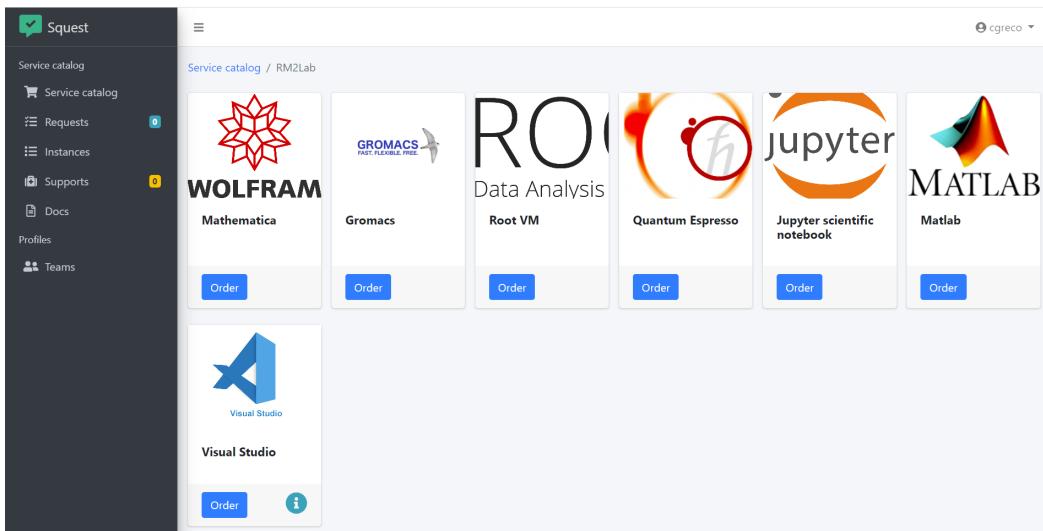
Squest

Service catalog
Service catalog
Requests 0
Instances
Supports 0
Docs
Profiles
Teams

cgreco

Service catalog / RM2Lab

WOLFRAM
Mathematica
Order

GROMACS
FAST. FLEXIBLE. FREE.
Gromacs
Order

ROO
Data Analysis
Root VM
Order

Quantum Espresso
Order

jupyter
Jupyter scientific notebook
Order

MATLAB
Matlab
Order

Visual Studio
Visual Studio
Order